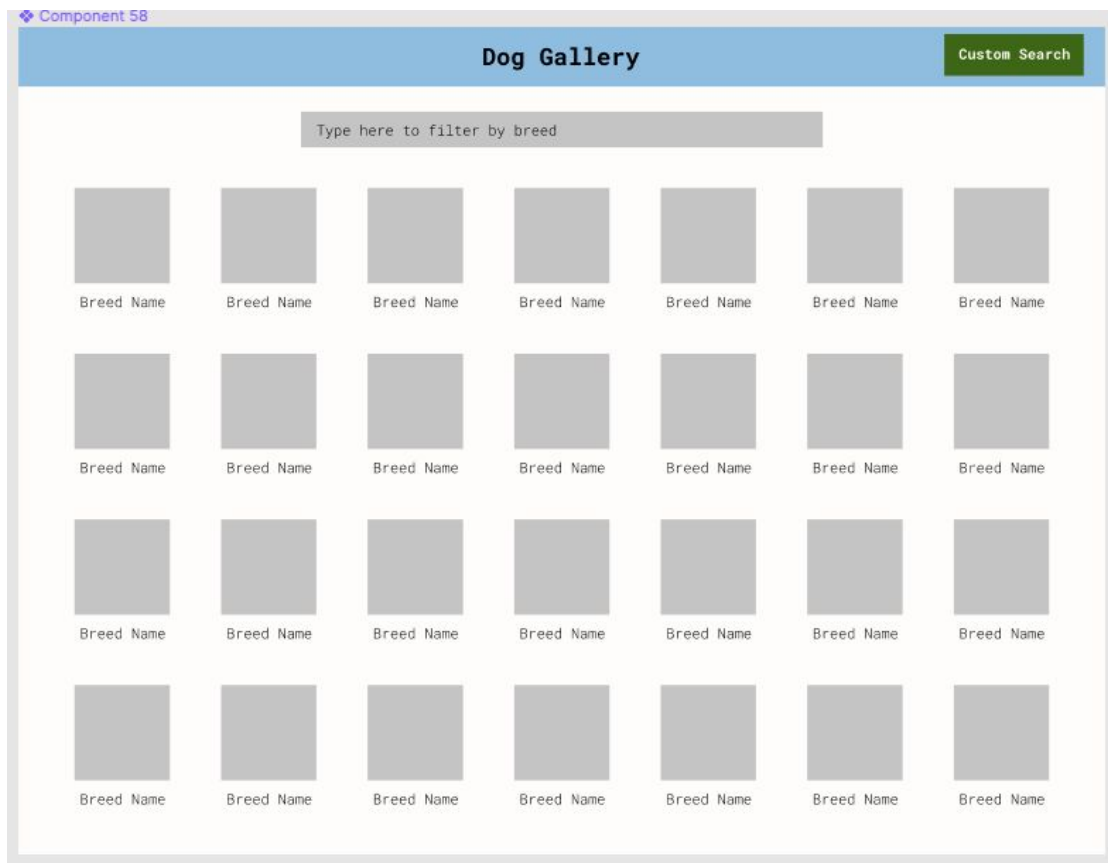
❖ Component 58

Dog Gallery

Custom Search

Type here to filter by breed

Breed Name Breed Name Breed Name Breed Name Breed Name Breed Name Breed Name

Breed Name Breed Name Breed Name Breed Name Breed Name Breed Name Breed Name

Breed Name Breed Name Breed Name Breed Name Breed Name Breed Name Breed Name

Breed Name Breed Name Breed Name Breed Name Breed Name Breed Name Breed Name